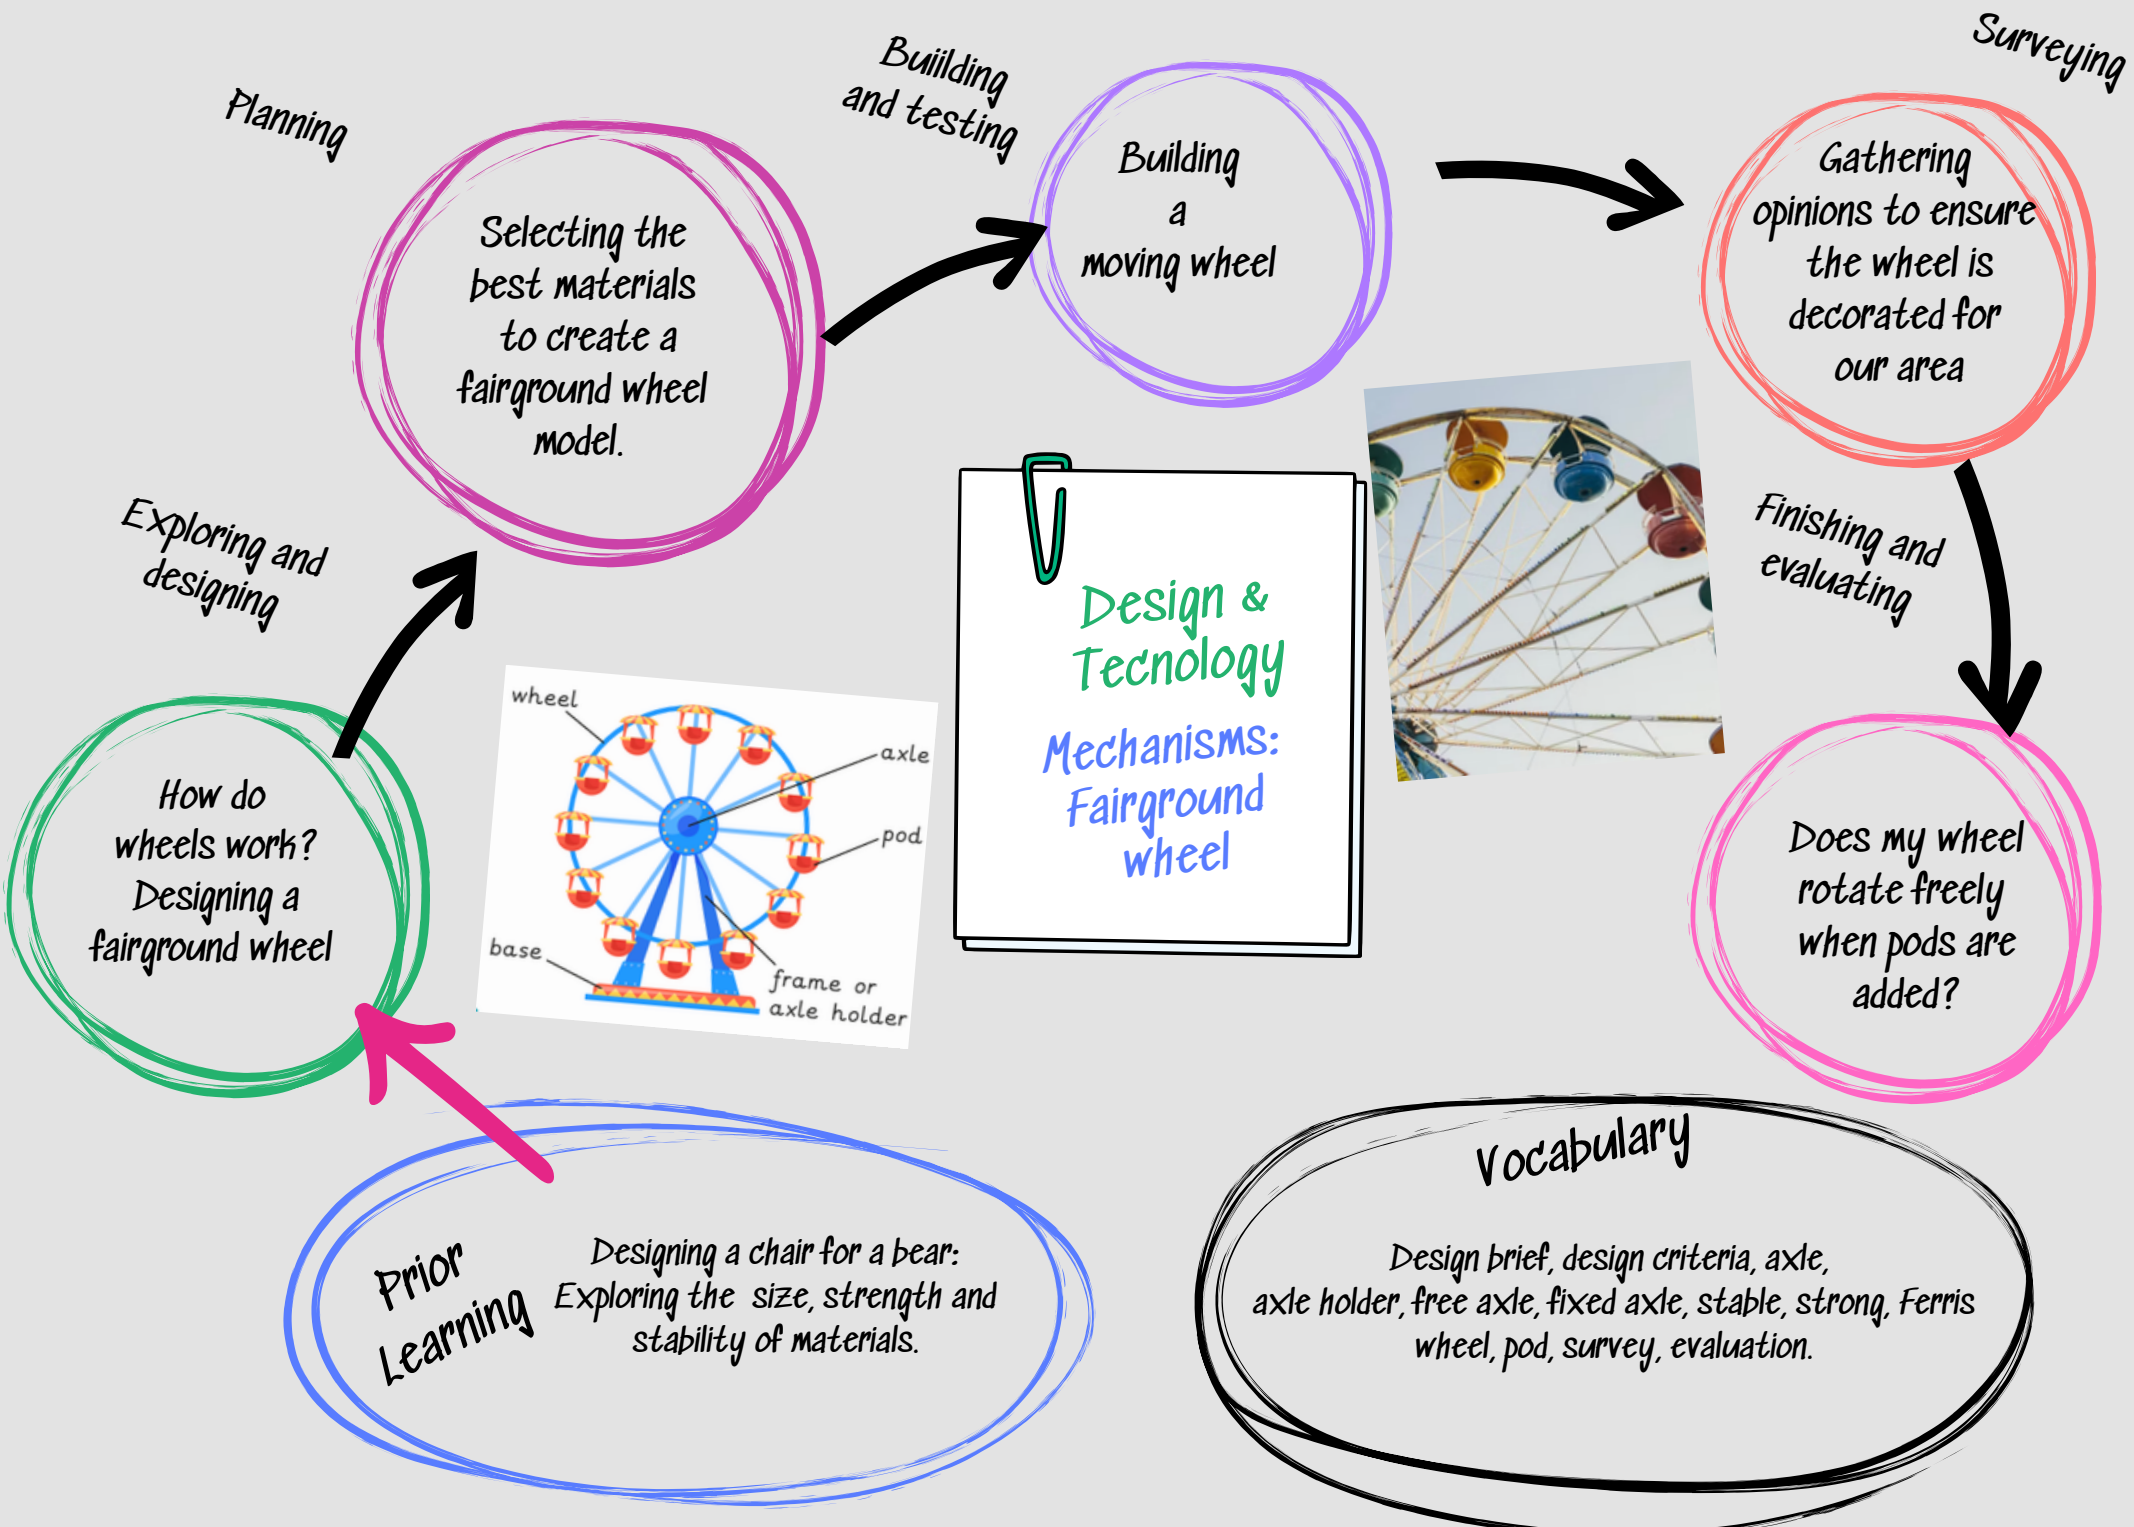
Design & Tecnology

Mechanisms: Fairground wheel

Prior Learning

Designing a chair for a bear: Exploring the size, strength and stability of materials.

Exploring and designing

How do wheels work? Designing a fairground wheel

wheel

axle

pod

base

frame or axle holder

Planning

Selecting the best materials to create a fairground wheel model.

Buiilding and testing

Building a moving wheel

Surveying

Gathering opinions to ensure the wheel is decorated for our area

Finishing and evaluating

Does my wheel rotate freely when pods are added?

Vocabulary

Design brief, design criteria, axle, axle holder, free axle, fixed axle, stable, strong, Ferris wheel, pod, survey, evaluation.